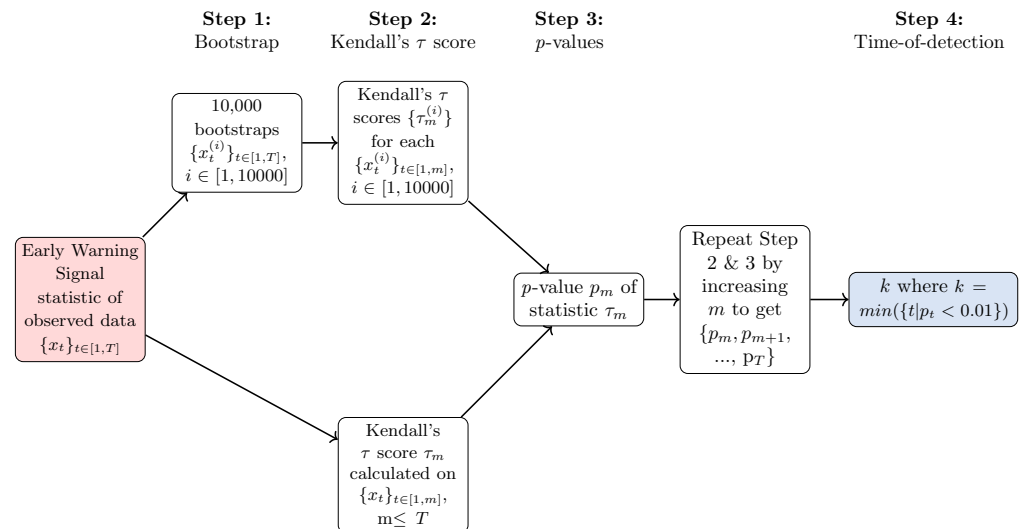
**Step 1:**
Bootstrap

**Step 2:**
Kendall's $\tau$ score

**Step 3:**
$p$-values

**Step 4:**
Time-of-detection

10,000 bootstraps $\{x_t^{(i)}\}_{t\in[1,T]}$, $i \in [1, 10000]$

Kendall's $\tau$ scores $\{\tau_m^{(i)}\}$ for each $\{x_t^{(i)}\}_{t\in[1,m]}$, $i \in [1, 10000]$

Early Warning Signal statistic of observed data $\{x_t\}_{t\in[1,T]}$

$p$-value $p_m$ of statistic $\tau_m$

Repeat Step 2 & 3 by increasing $m$ to get $\{p_m, p_{m+1},$ ..., p$_T\}$

$k$ where $k = min(\{t|p_t < 0.01\})$

Kendall's $\tau$ score $\tau_m$ calculated on $\{x_t\}_{t\in[1,m]}$, m$\leq$ $T$